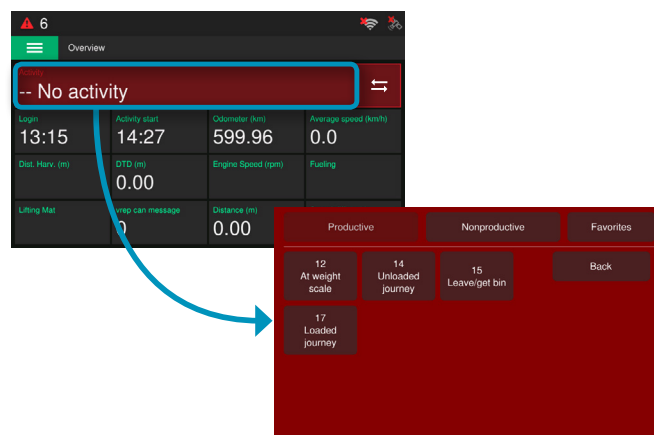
6

Overview

Activity
-- No activity

Login
13:15

Activity start
14:27

Odometer (km)
599.96

Average speed (km/h)
0.0

Dist. Harv. (m)

DTD (m)
0.00

Engine Speed (rpm)

Fueling

Lifting Mat

wrep can message
0

Distance (m)
0.00

Productive

Nonproductive

Favorites

12
At weight scale

14
Unloaded journey

15
Leave/get bin

Back

17
Loaded journey